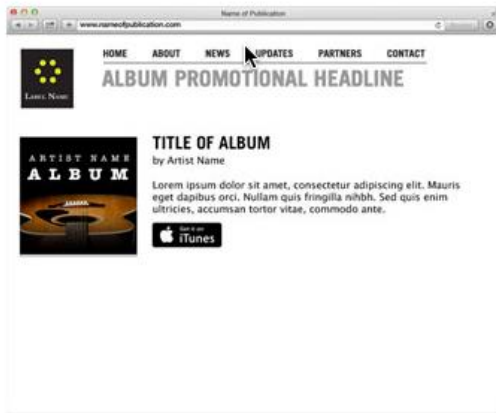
Name of Publication

www.nameofpublication.com

Label Name

HOME ABOUT NEWS UPDATES PARTNERS CONTACT

ALBUM PROMOTIONAL HEADLINE

ARTIST NAME
ALBUM

TITLE OF ALBUM
by Artist Name

Lorem ipsum dolor sit amet, consectetur adipiscing elit. Mauris eget dapibus orci. Nullam quis fringilla nihbh. Sed quis enim ultricies, accumsan tortor vitae, commodo ante.

Get it on
iTunes